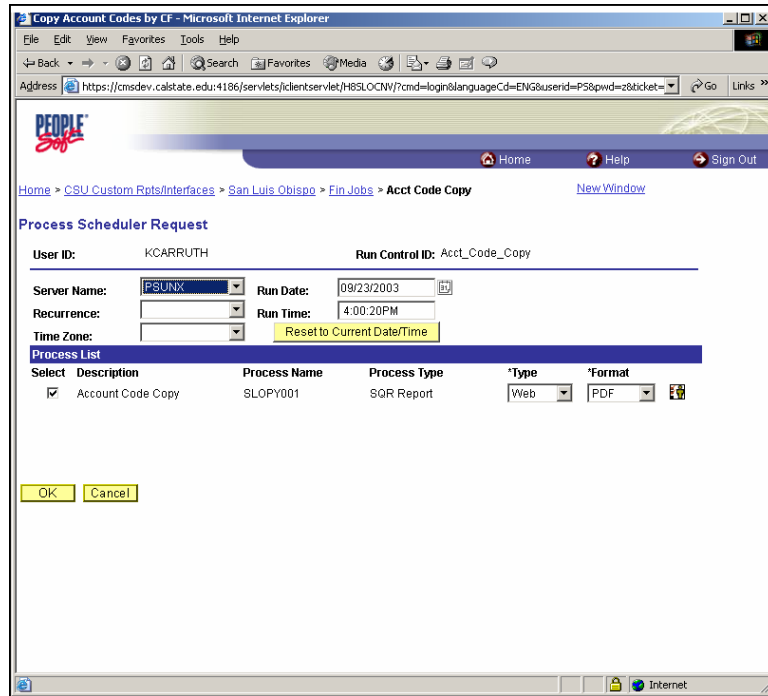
Copy Account Codes by CF - Microsoft Internet Explorer

File Edit View Favorites Tools Help

Back Search Favorites Media

Address https://cmsdev.calstate.edu:4186/servlets/iclientservlet/H8SLOCNV/?cmd=login&languageCd=ENG&userid=PS&pwd=z&ticket= Go Links »

PEOPLE Soft

Home Help Sign Out

Home > CSU Custom Rpts/Interfaces > San Luis Obispo > Fin Jobs > Acct Code Copy New Window

Process Scheduler Request

User ID: KCARRUTH Run Control ID: Acct_Code_Copy

Server Name: PSUNX Run Date: 09/23/2003

Recurrence: Run Time: 4:00:20PM

Time Zone: Reset to Current Date/Time

Process List

| Select | Description | Process Name | Process Type | *Type | *Format |
|---|---|---|---|---|---|
| ☑ | Account Code Copy | SLOPY001 | SQR Report | Web | PDF |

OK Cancel

Internet